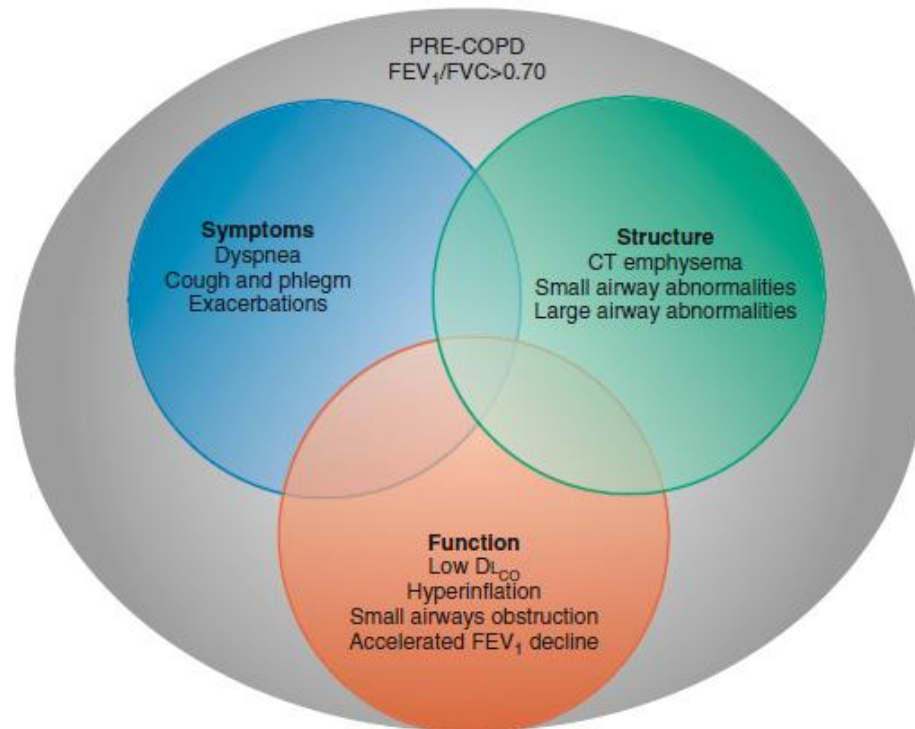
PRE-COPD
$FEV_1/FVC>0.70$

**Symptoms**
Dyspnea
Cough and phlegm
Exacerbations

**Structure**
CT emphysema
Small airway abnormalities
Large airway abnormalities

**Function**
Low $D_{L_{CO}}$
Hyperinflation
Small airways obstruction
Accelerated $FEV_1$ decline